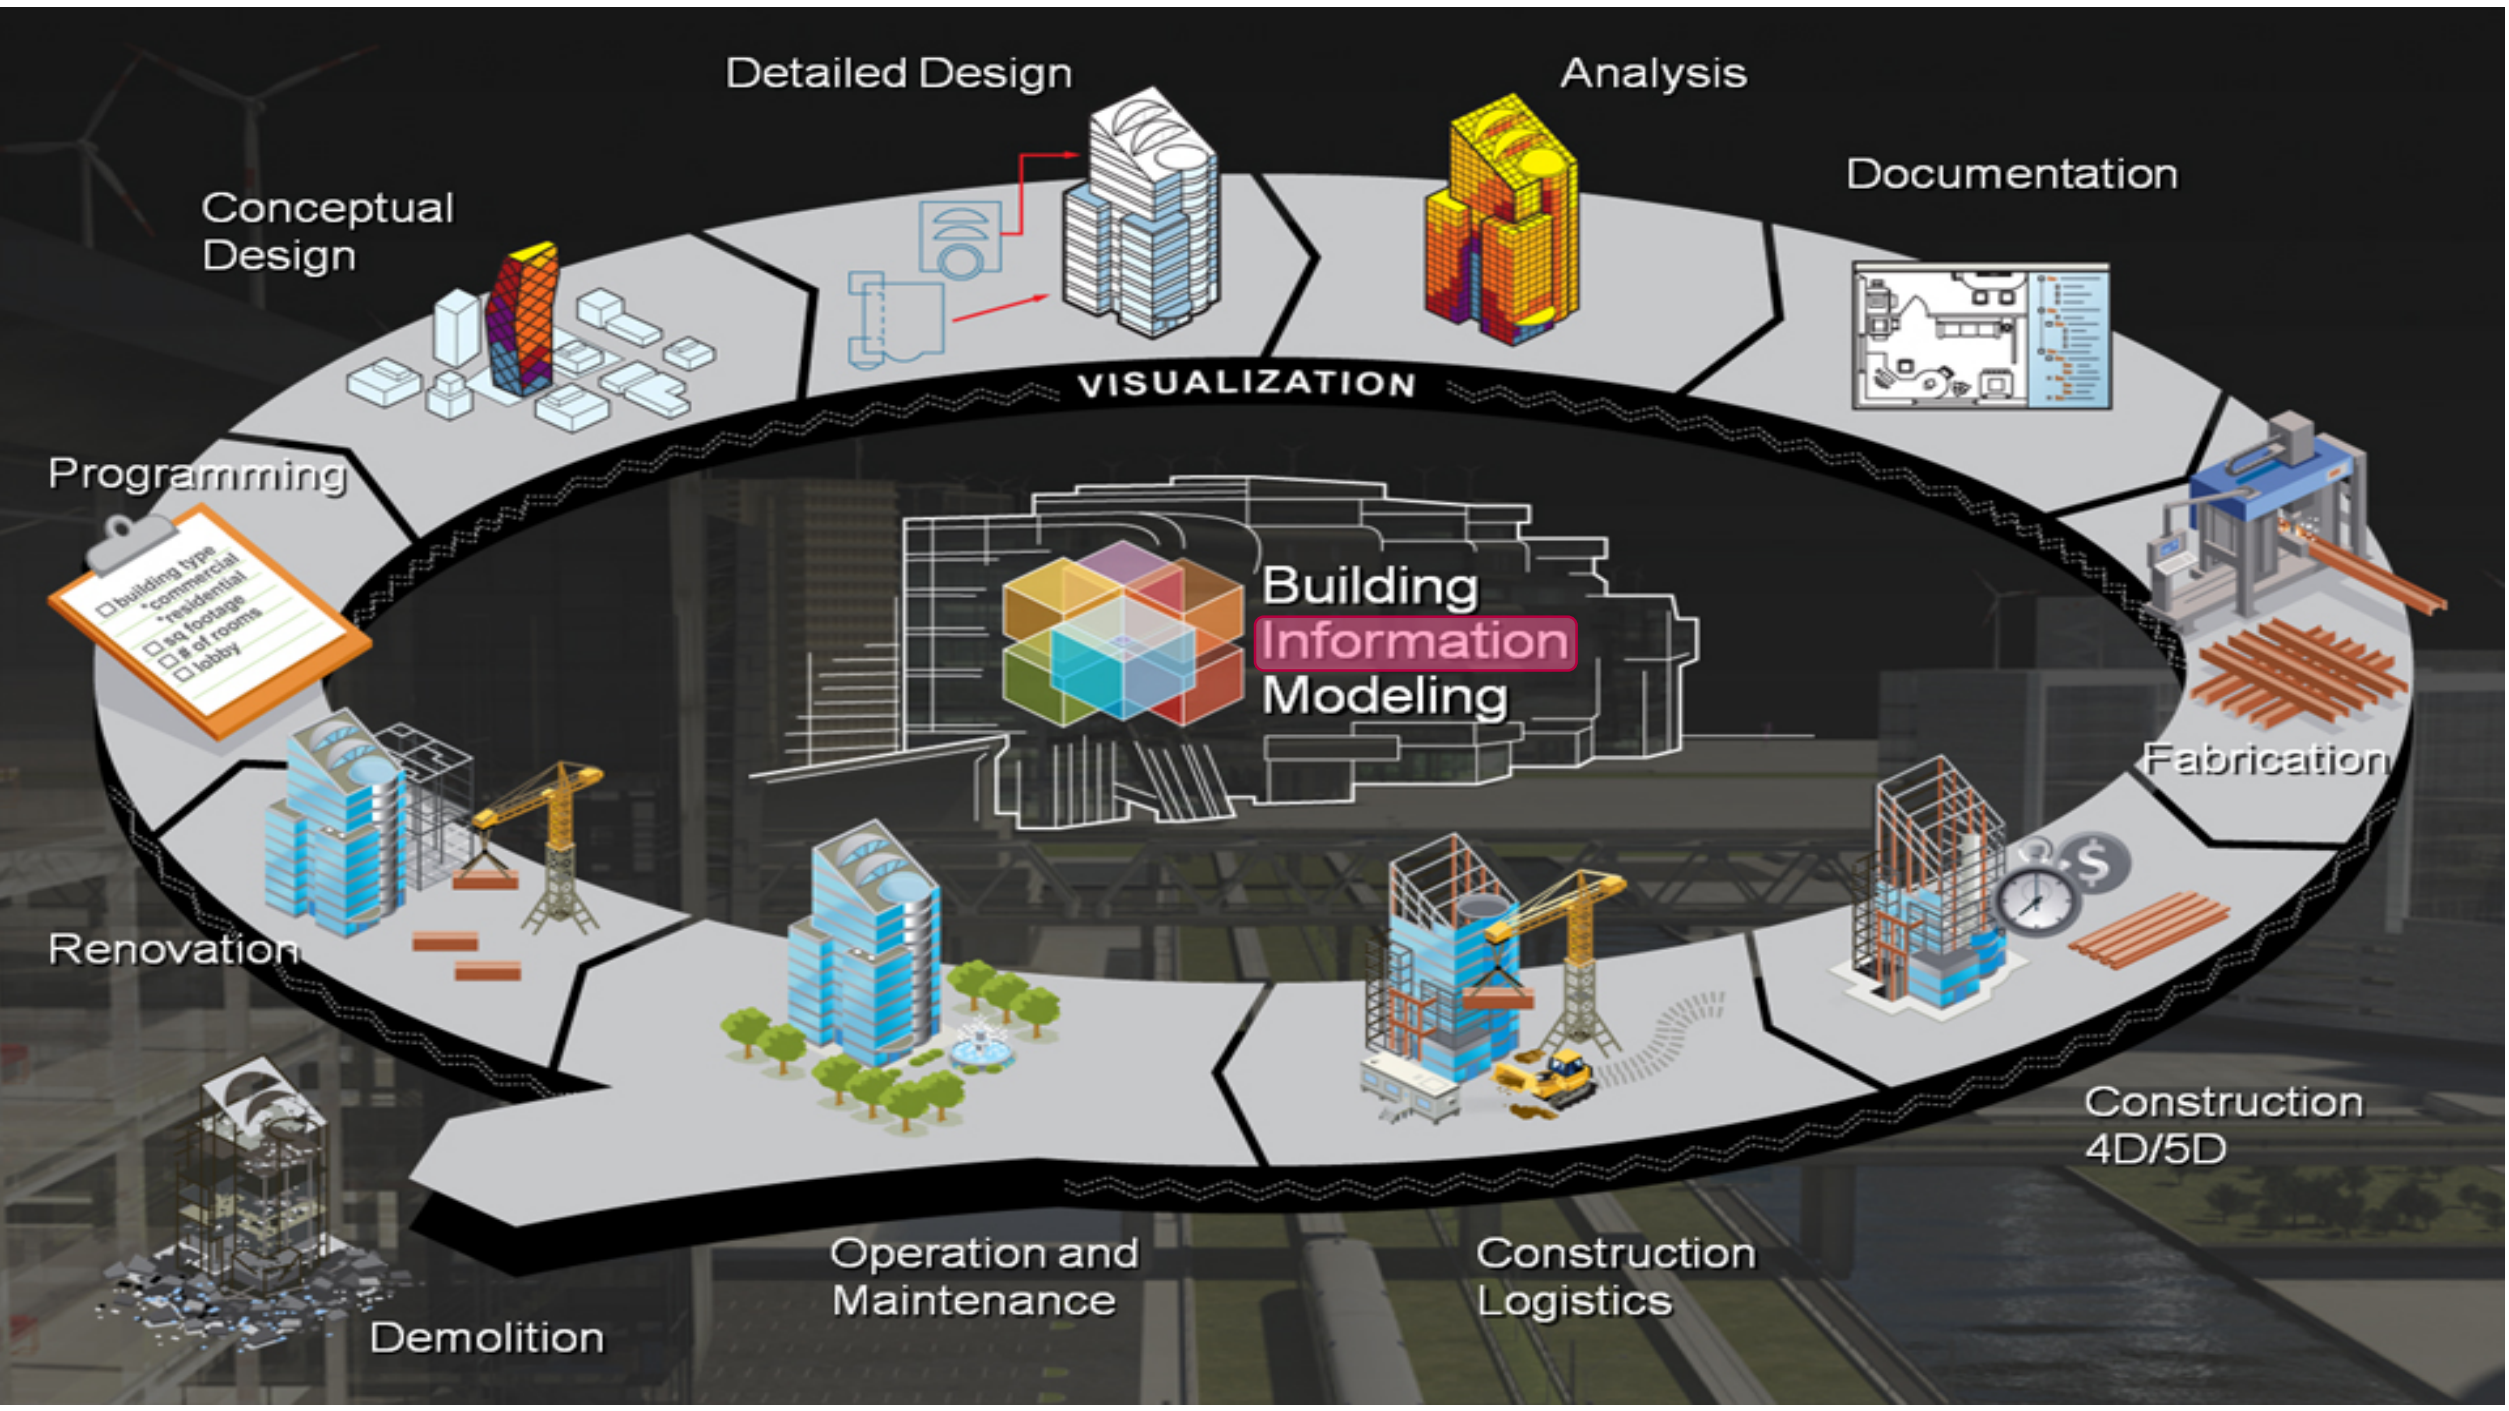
Detailed Design

Analysis

Conceptual Design

Documentation

VISUALIZATION

Programming

building type
*commercial
*residential
sq footage
# of rooms
lobby

Building
Information
Modeling

Fabrication

Renovation

Construction 4D/5D

Operation and Maintenance

Construction Logistics

Demolition